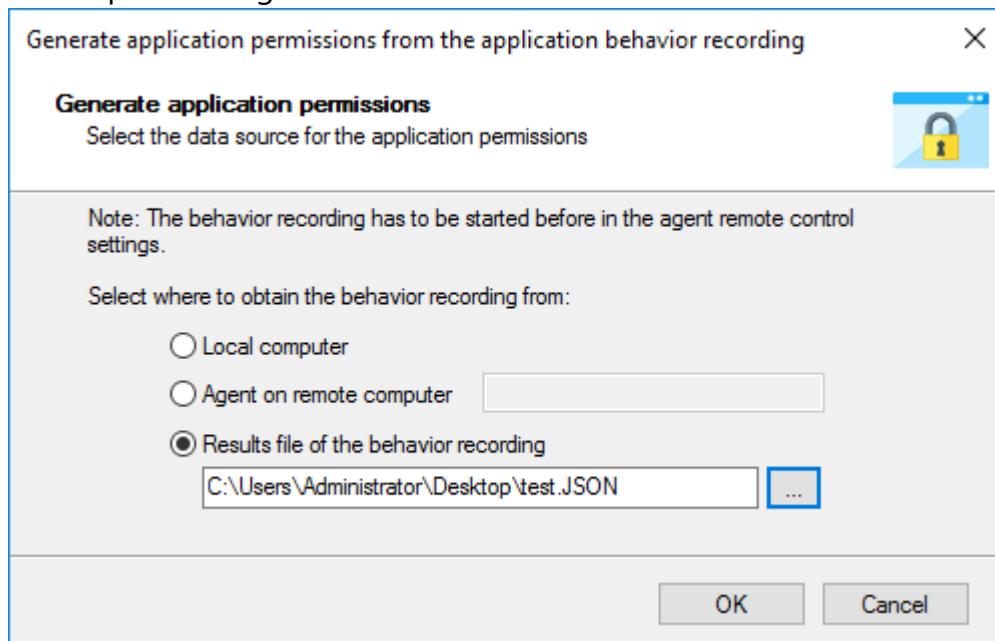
Generate application permissions from the application behavior recording

Generate application permissions
Select the data source for the application permissions

Note: The behavior recording has to be started before in the agent remote control settings.

Select where to obtain the behavior recording from:

Local computer

Agent on remote computer

Results file of the behavior recording

C:\Users\Administrator\Desktop\test.JSON

...

OK

Cancel